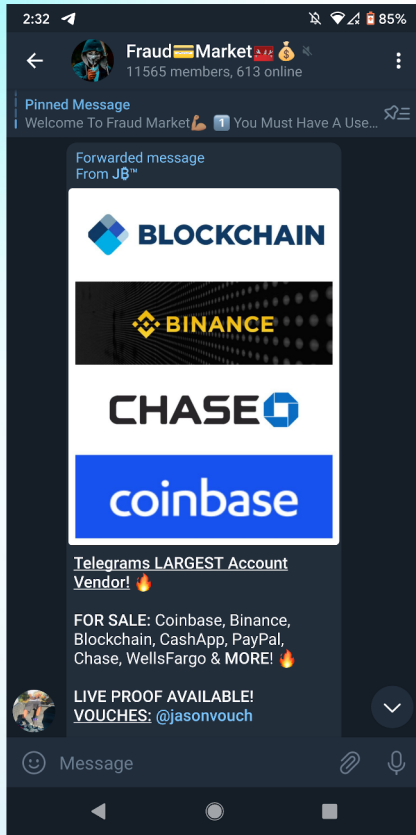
2:32
85%

Fraud💳Market🏧💰
11565 members, 613 online

Pinned Message
Welcome To Fraud Market💪🏽 1️⃣ You Must Have A Use...

Forwarded message
From J฿™

BLOCKCHAIN

BINANCE

CHASE

coinbase

Telegrams LARGEST Account Vendor! 🔥

FOR SALE: Coinbase, Binance, Blockchain, CashApp, PayPal, Chase, WellsFargo & MORE! 🔥

LIVE PROOF AVAILABLE!
VOUCHES: @jasonvouch

Message